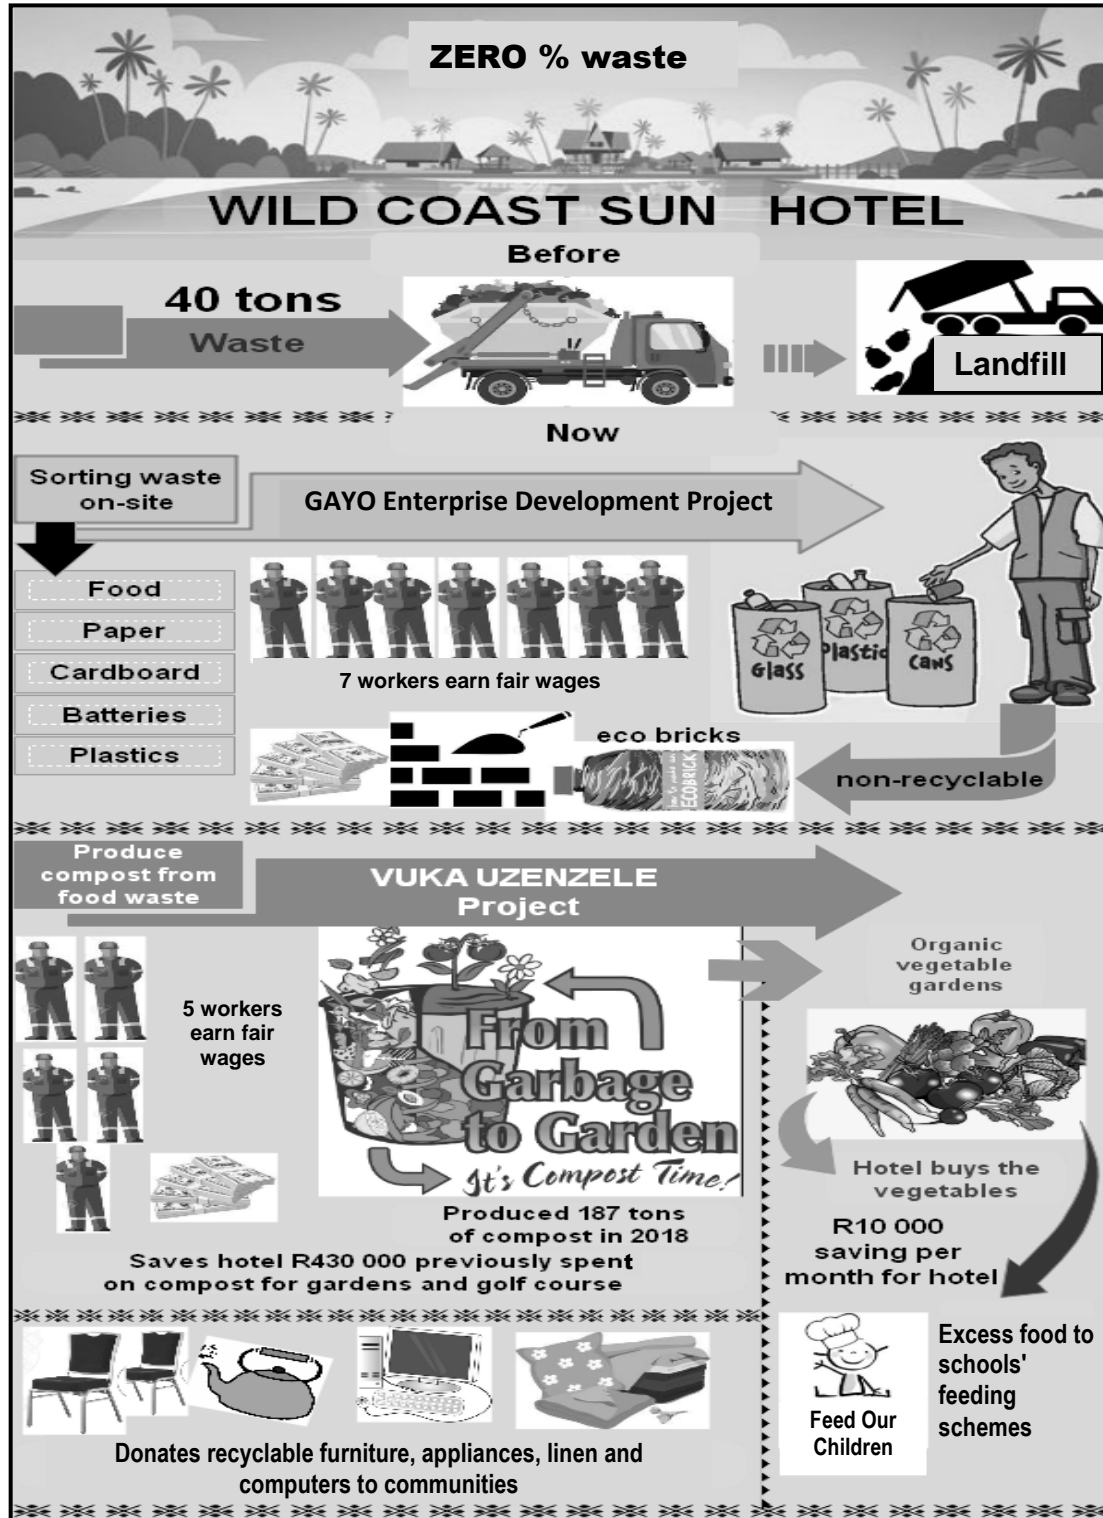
ZERO % waste

WILD COAST SUN HOTEL

Before

40 tons
Waste

Landfill

Now

Sorting waste on-site

GAYO Enterprise Development Project

Food
Paper
Cardboard
Batteries
Plastics

7 workers earn fair wages

Glass
Plastic
Cans

eco bricks

ECOBRICKS

non-recyclable

Produce compost from food waste

VUKA UZENZELE Project

5 workers earn fair wages

From Garbage to Garden
It's Compost Time!

Produced 187 tons of compost in 2018

Saves hotel R430 000 previously spent on compost for gardens and golf course

Organic vegetable gardens

Hotel buys the vegetables

R10 000 saving per month for hotel

Feed Our Children

Excess food to schools' feeding schemes

Donates recyclable furniture, appliances, linen and computers to communities